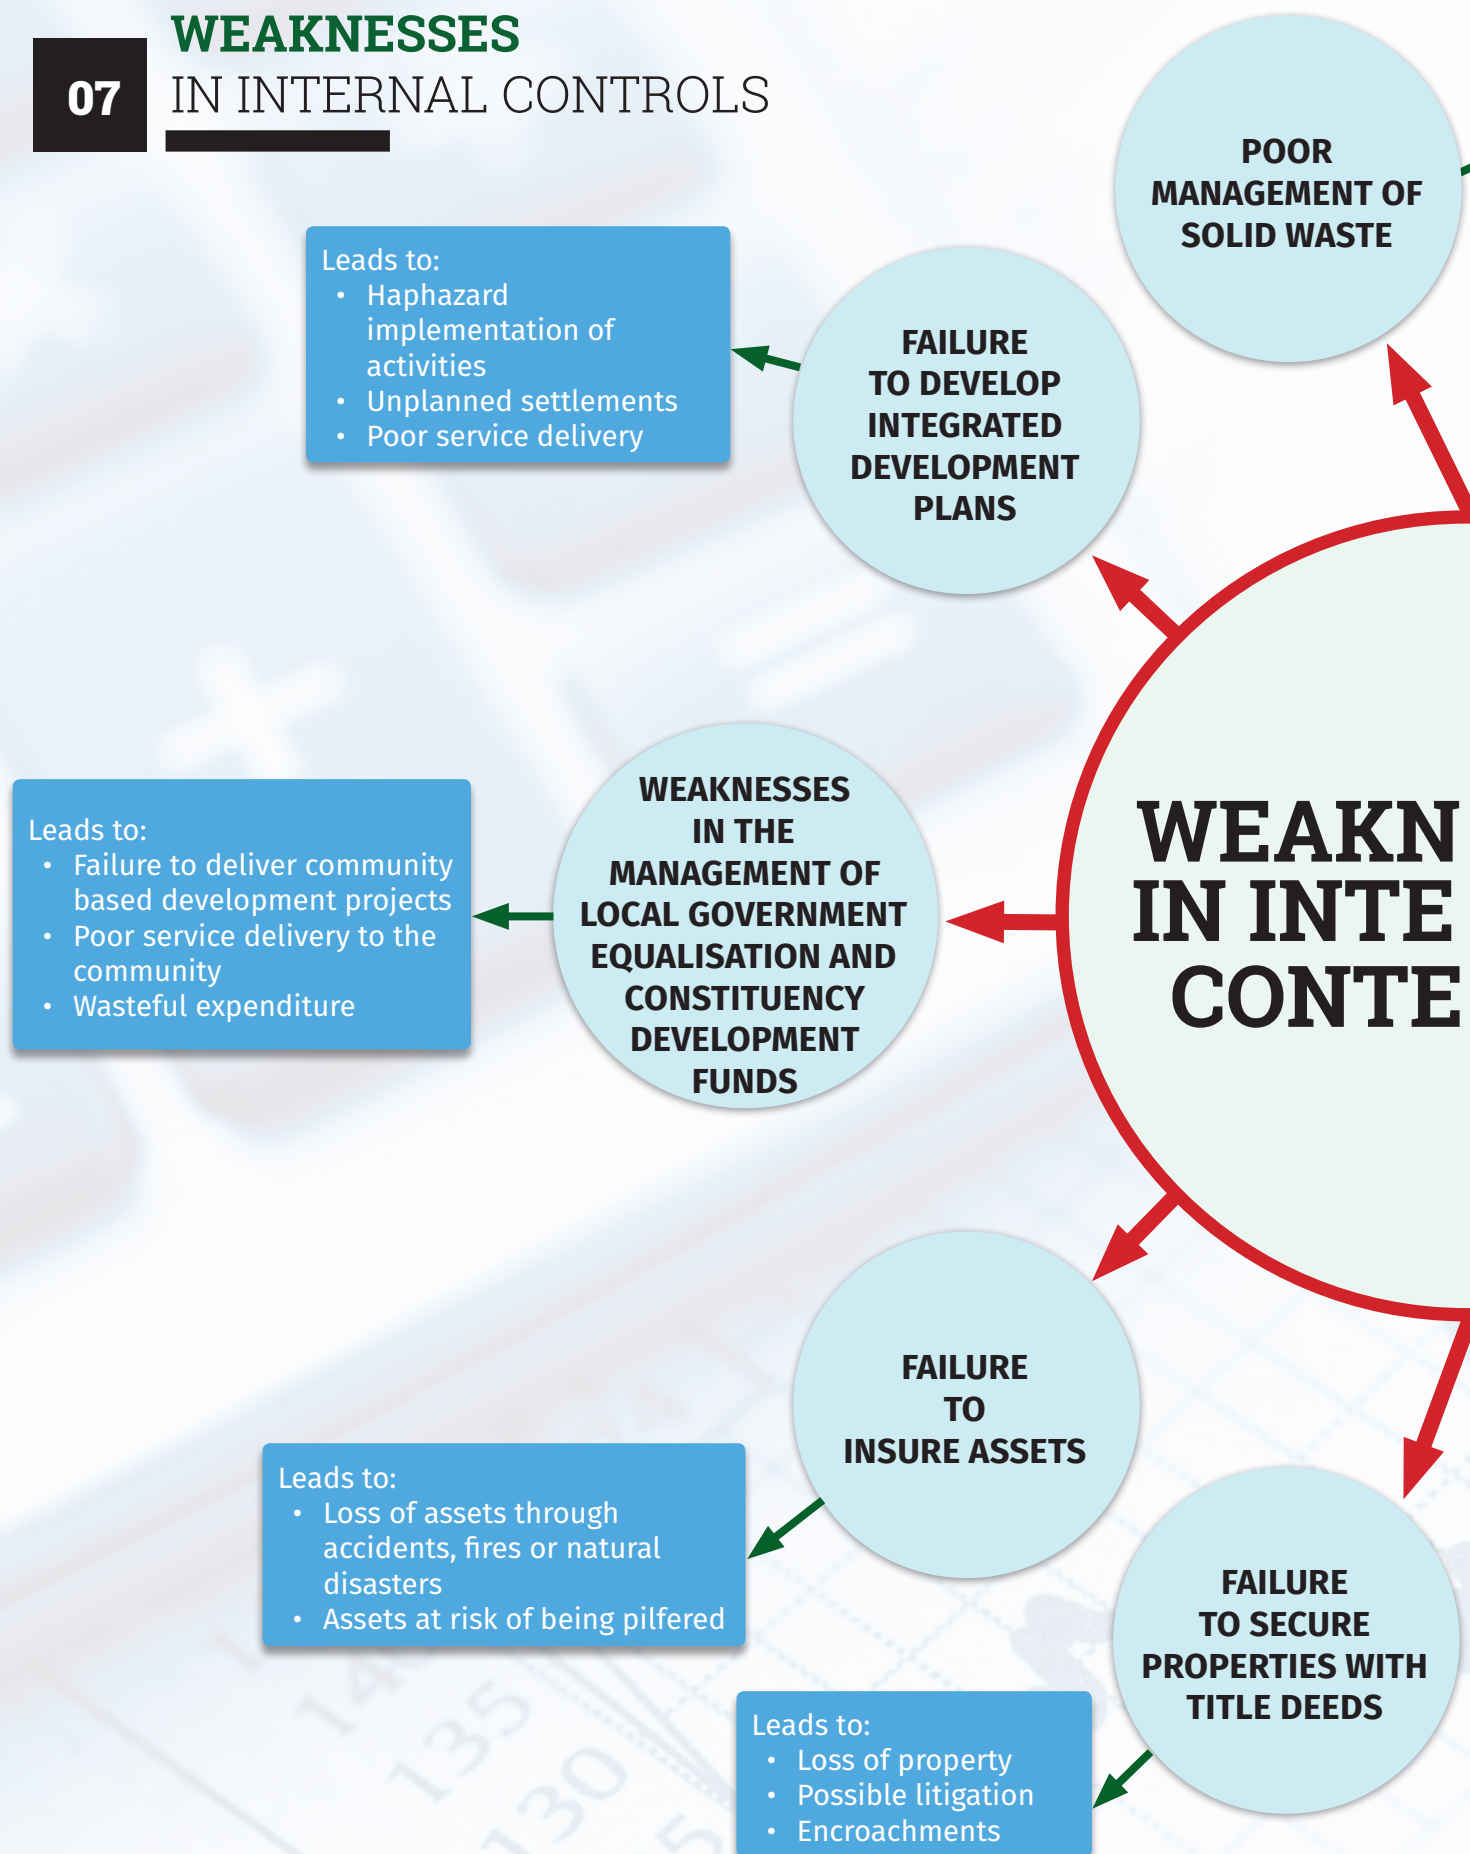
07

WEAKNESSES
IN INTERNAL CONTROLS

POOR MANAGEMENT OF SOLID WASTE

Leads to:
- Haphazard implementation of activities
- Unplanned settlements
- Poor service delivery

FAILURE TO DEVELOP INTEGRATED DEVELOPMENT PLANS

Leads to:
- Failure to deliver community based development projects
- Poor service delivery to the community
- Wasteful expenditure

WEAKNESSES IN THE MANAGEMENT OF LOCAL GOVERNMENT EQUALISATION AND CONSTITUENCY DEVELOPMENT FUNDS

WEAKN
IN INTE
CONTE

FAILURE TO INSURE ASSETS

Leads to:
- Loss of assets through accidents, fires or natural disasters
- Assets at risk of being pilfered

FAILURE TO SECURE PROPERTIES WITH TITLE DEEDS

Leads to:
- Loss of property
- Possible litigation
- Encroachments

140
135
130